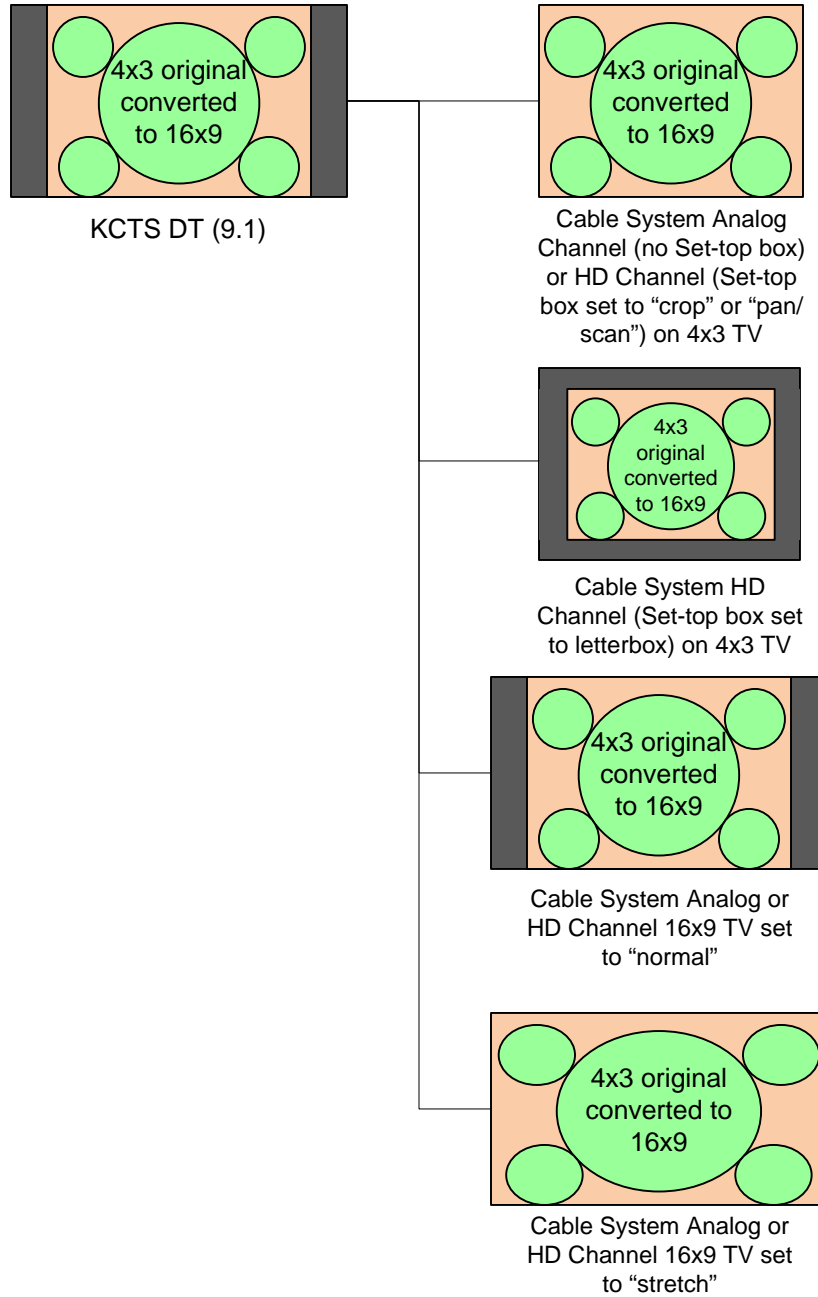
4x3 original converted to 16x9

KCTS DT (9.1)

4x3 original converted to 16x9

Cable System Analog Channel (no Set-top box) or HD Channel (Set-top box set to “crop” or “pan/scan”) on 4x3 TV

4x3 original converted to 16x9

Cable System HD Channel (Set-top box set to letterbox) on 4x3 TV

4x3 original converted to 16x9

Cable System Analog or HD Channel 16x9 TV set to “normal”

4x3 original converted to 16x9

Cable System Analog or HD Channel 16x9 TV set to “stretch”